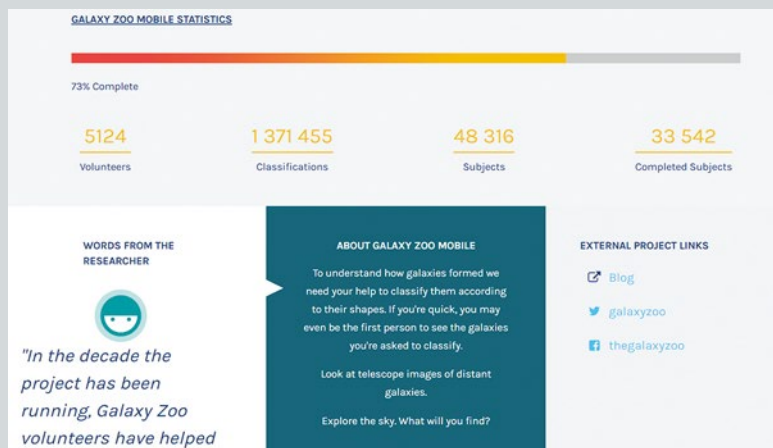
GALAXY ZOO MOBILE STATISTICS

73% Complete

5124
Volunteers

1 371 455
Classifications

48 316
Subjects

33 542
Completed Subjects

WORDS FROM THE RESEARCHER

"In the decade the project has been running, Galaxy Zoo volunteers have helped

ABOUT GALAXY ZOO MOBILE

To understand how galaxies formed we need your help to classify them according to their shapes. If you're quick, you may even be the first person to see the galaxies you're asked to classify.

Look at telescope images of distant galaxies.

Explore the sky. What will you find?

EXTERNAL PROJECT LINKS

Blog

galaxyzoo

thegalaxyzoo